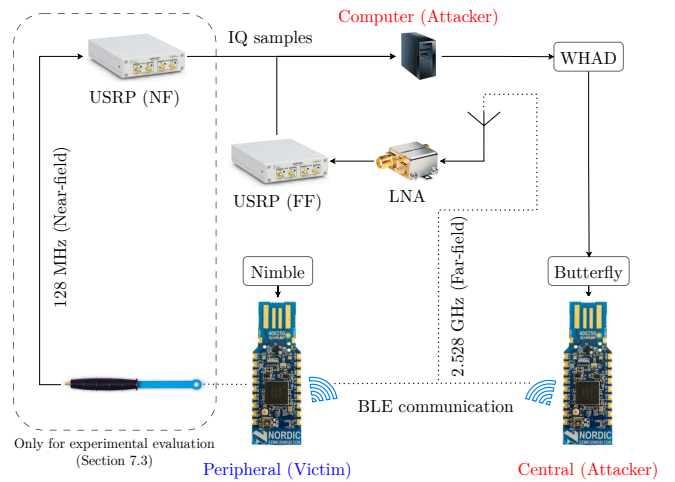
Computer (Attacker)

IQ samples

WHAD

USRP (NF)

USRP (FF)

LNA

128 MHz (Near-field)

2.528 GHz (Far-field)

Nimble

Butterfly

BLE communication

Only for experimental evaluation (Section 7.3)

Peripheral (Victim)

Central (Attacker)